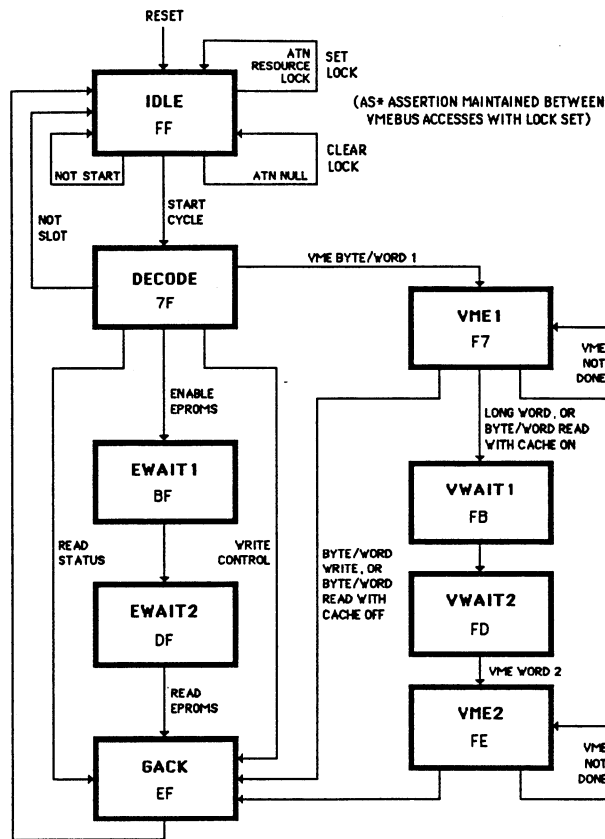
RESET

ATN RESOURCE LOCK

SET LOCK

IDLE
FF

(AS* ASSERTION MAINTAINED BETWEEN VMEBUS ACCESSES WITH LOCK SET)

CLEAR LOCK

NOT START

ATN NULL

NOT SLOT

START CYCLE

DECODE
7F

VME BYTE/WORD 1

VME1
F7

VME NOT DONE

ENABLE EPROMS

LONG WORD, OR BYTE/WORD READ WITH CACHE ON

EWAIT1
BF

VWAIT1
FB

READ STATUS

WRITE CONTROL

BYTE/WORD WRITE, OR BYTE/WORD READ WITH CACHE OFF

EWAIT2
DF

VWAIT2
FD

VME WORD 2

READ EPROMS

VME2
FE

VME NOT DONE

GACK
EF